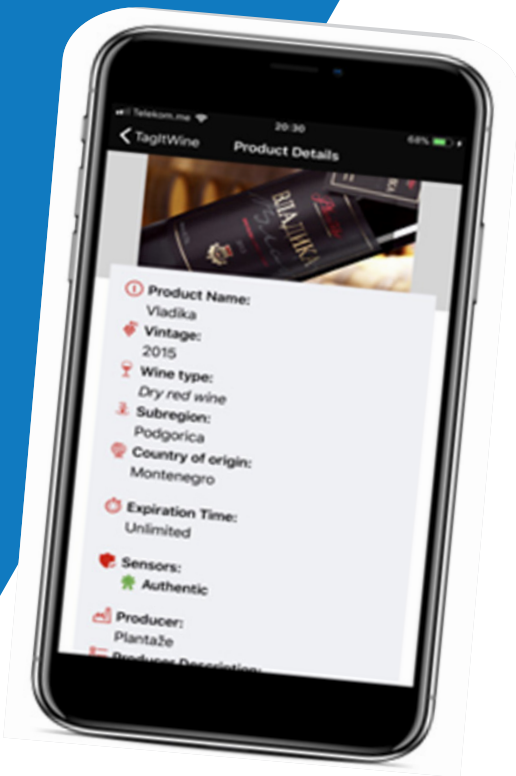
Telekom.me
20:30
68%
TagItWine
Product Details
ВЛАДИКА

Product Name:
Vladika
Vintage:
2015
Wine type:
Dry red wine
Subregion:
Podgorica
Country of origin:
Montenegro

Expiration Time:
Unlimited

Sensors:
Authentic

Producer:
Plantaže
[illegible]